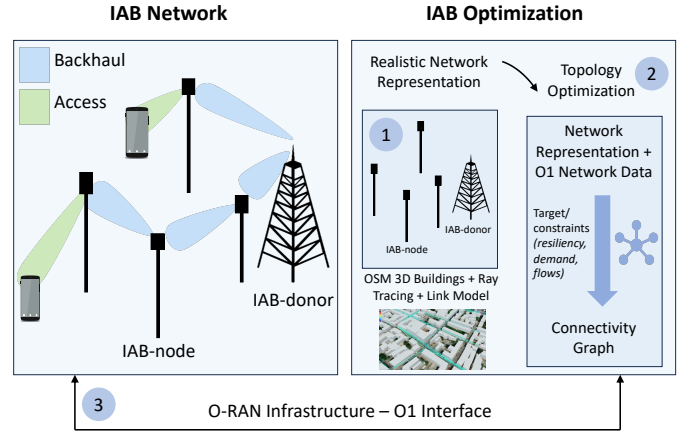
IAB Network

Backhaul

Access

IAB-donor

IAB-node

IAB Optimization

Realistic Network Representation

Topology Optimization

2

1

IAB-node

IAB-donor

OSM 3D Buildings + Ray Tracing + Link Model

Network Representation + O1 Network Data

Target/ constraints (resiliency, demand, flows)

Connectivity Graph

3

O-RAN Infrastructure – O1 Interface